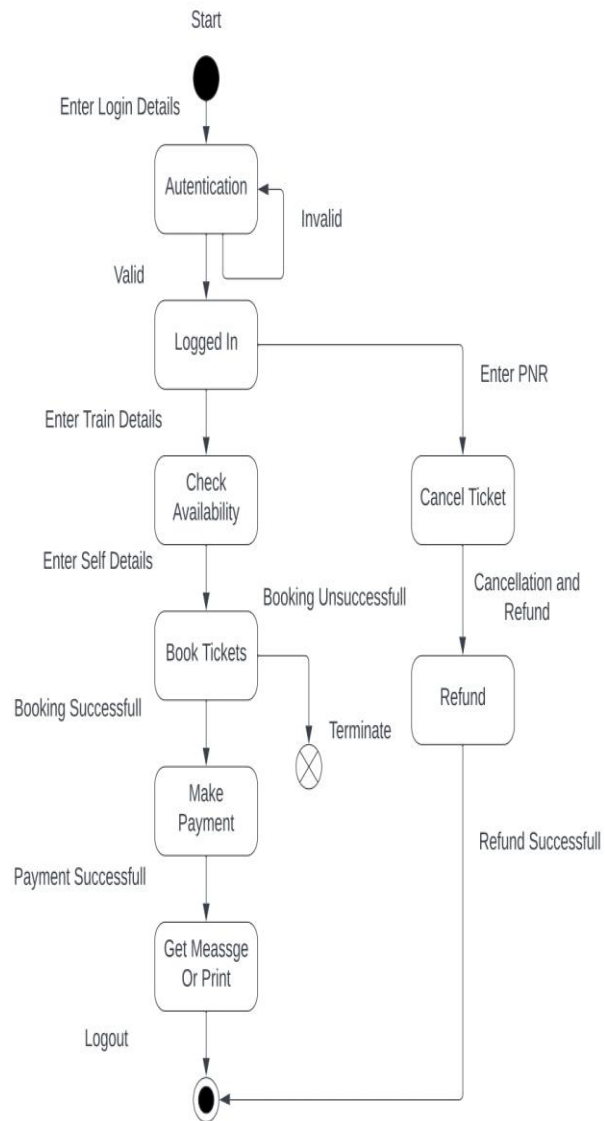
Start

Enter Login Details

Autentication

Invalid

Valid

Logged In

Enter PNR

Enter Train Details

Check Availability

Cancel Ticket

Enter Self Details

Booking Unsuccessfull

Cancellation and Refund

Book Tickets

Refund

Booking Successfull

Terminate

Make Payment

Refund Successfull

Payment Successfull

Get Meassge Or Print

Logout